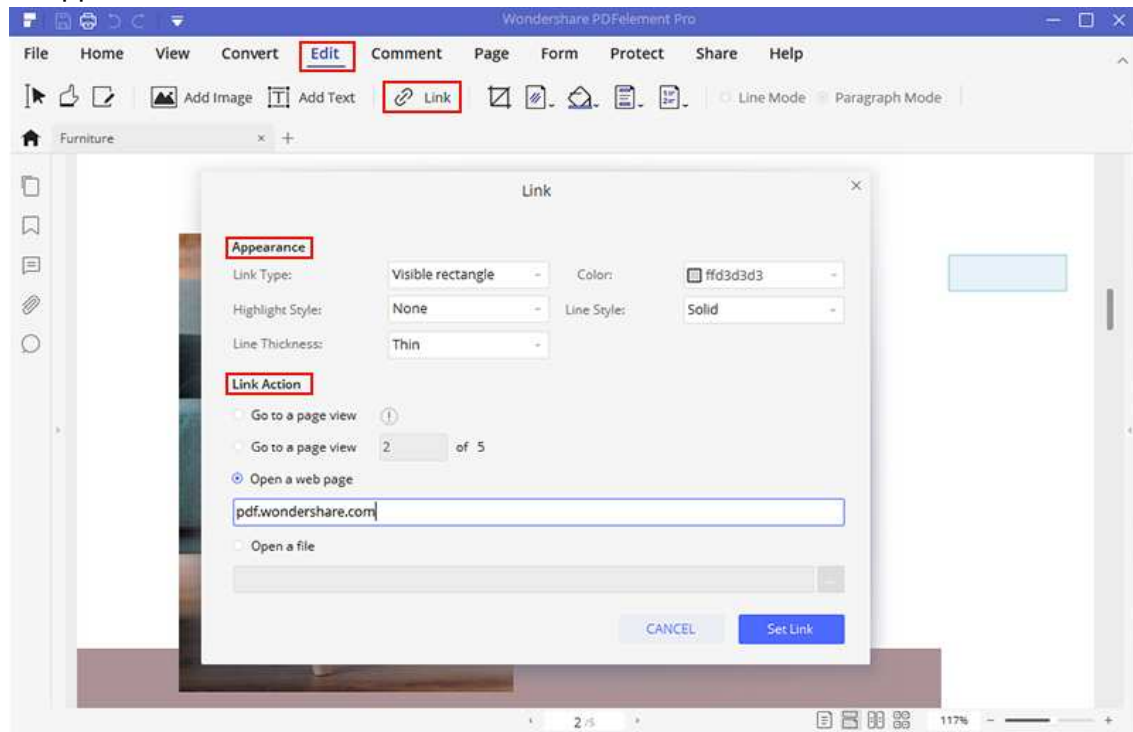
Wondershare PDFelement Pro

File Home View Convert Edit Comment Page Form Protect Share Help

Add Image Add Text Link Line Mode Paragraph Mode

Furniture × +

Link

Appearance

Link Type: Visible rectangle Color: ffd3d3d3

Highlight Style: None Line Style: Solid

Line Thickness: Thin

Link Action

Go to a page view

Go to a page view 2 of 5

Open a web page

pdf.wondershare.com

Open a file

...

CANCEL Set Link

2 /5

117%